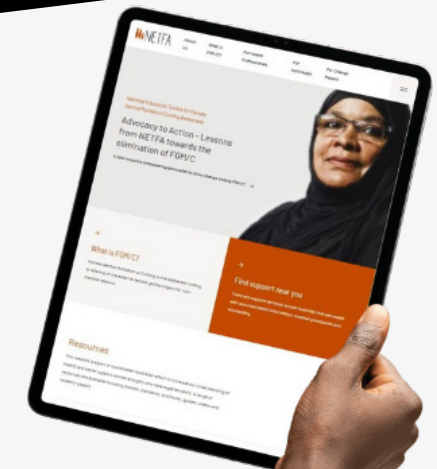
NETFA

About Us

What is FGM/C?

For Health Professionals

For Individuals

For Change Makers

National Education Toolkit for Female Genital Mutilation/Cutting Awareness

Advocacy to Action - Lessons from NETFA towards the elimination of FGM/C

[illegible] →

What is FGM/C?

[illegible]

Find support near you

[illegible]

Resources

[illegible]